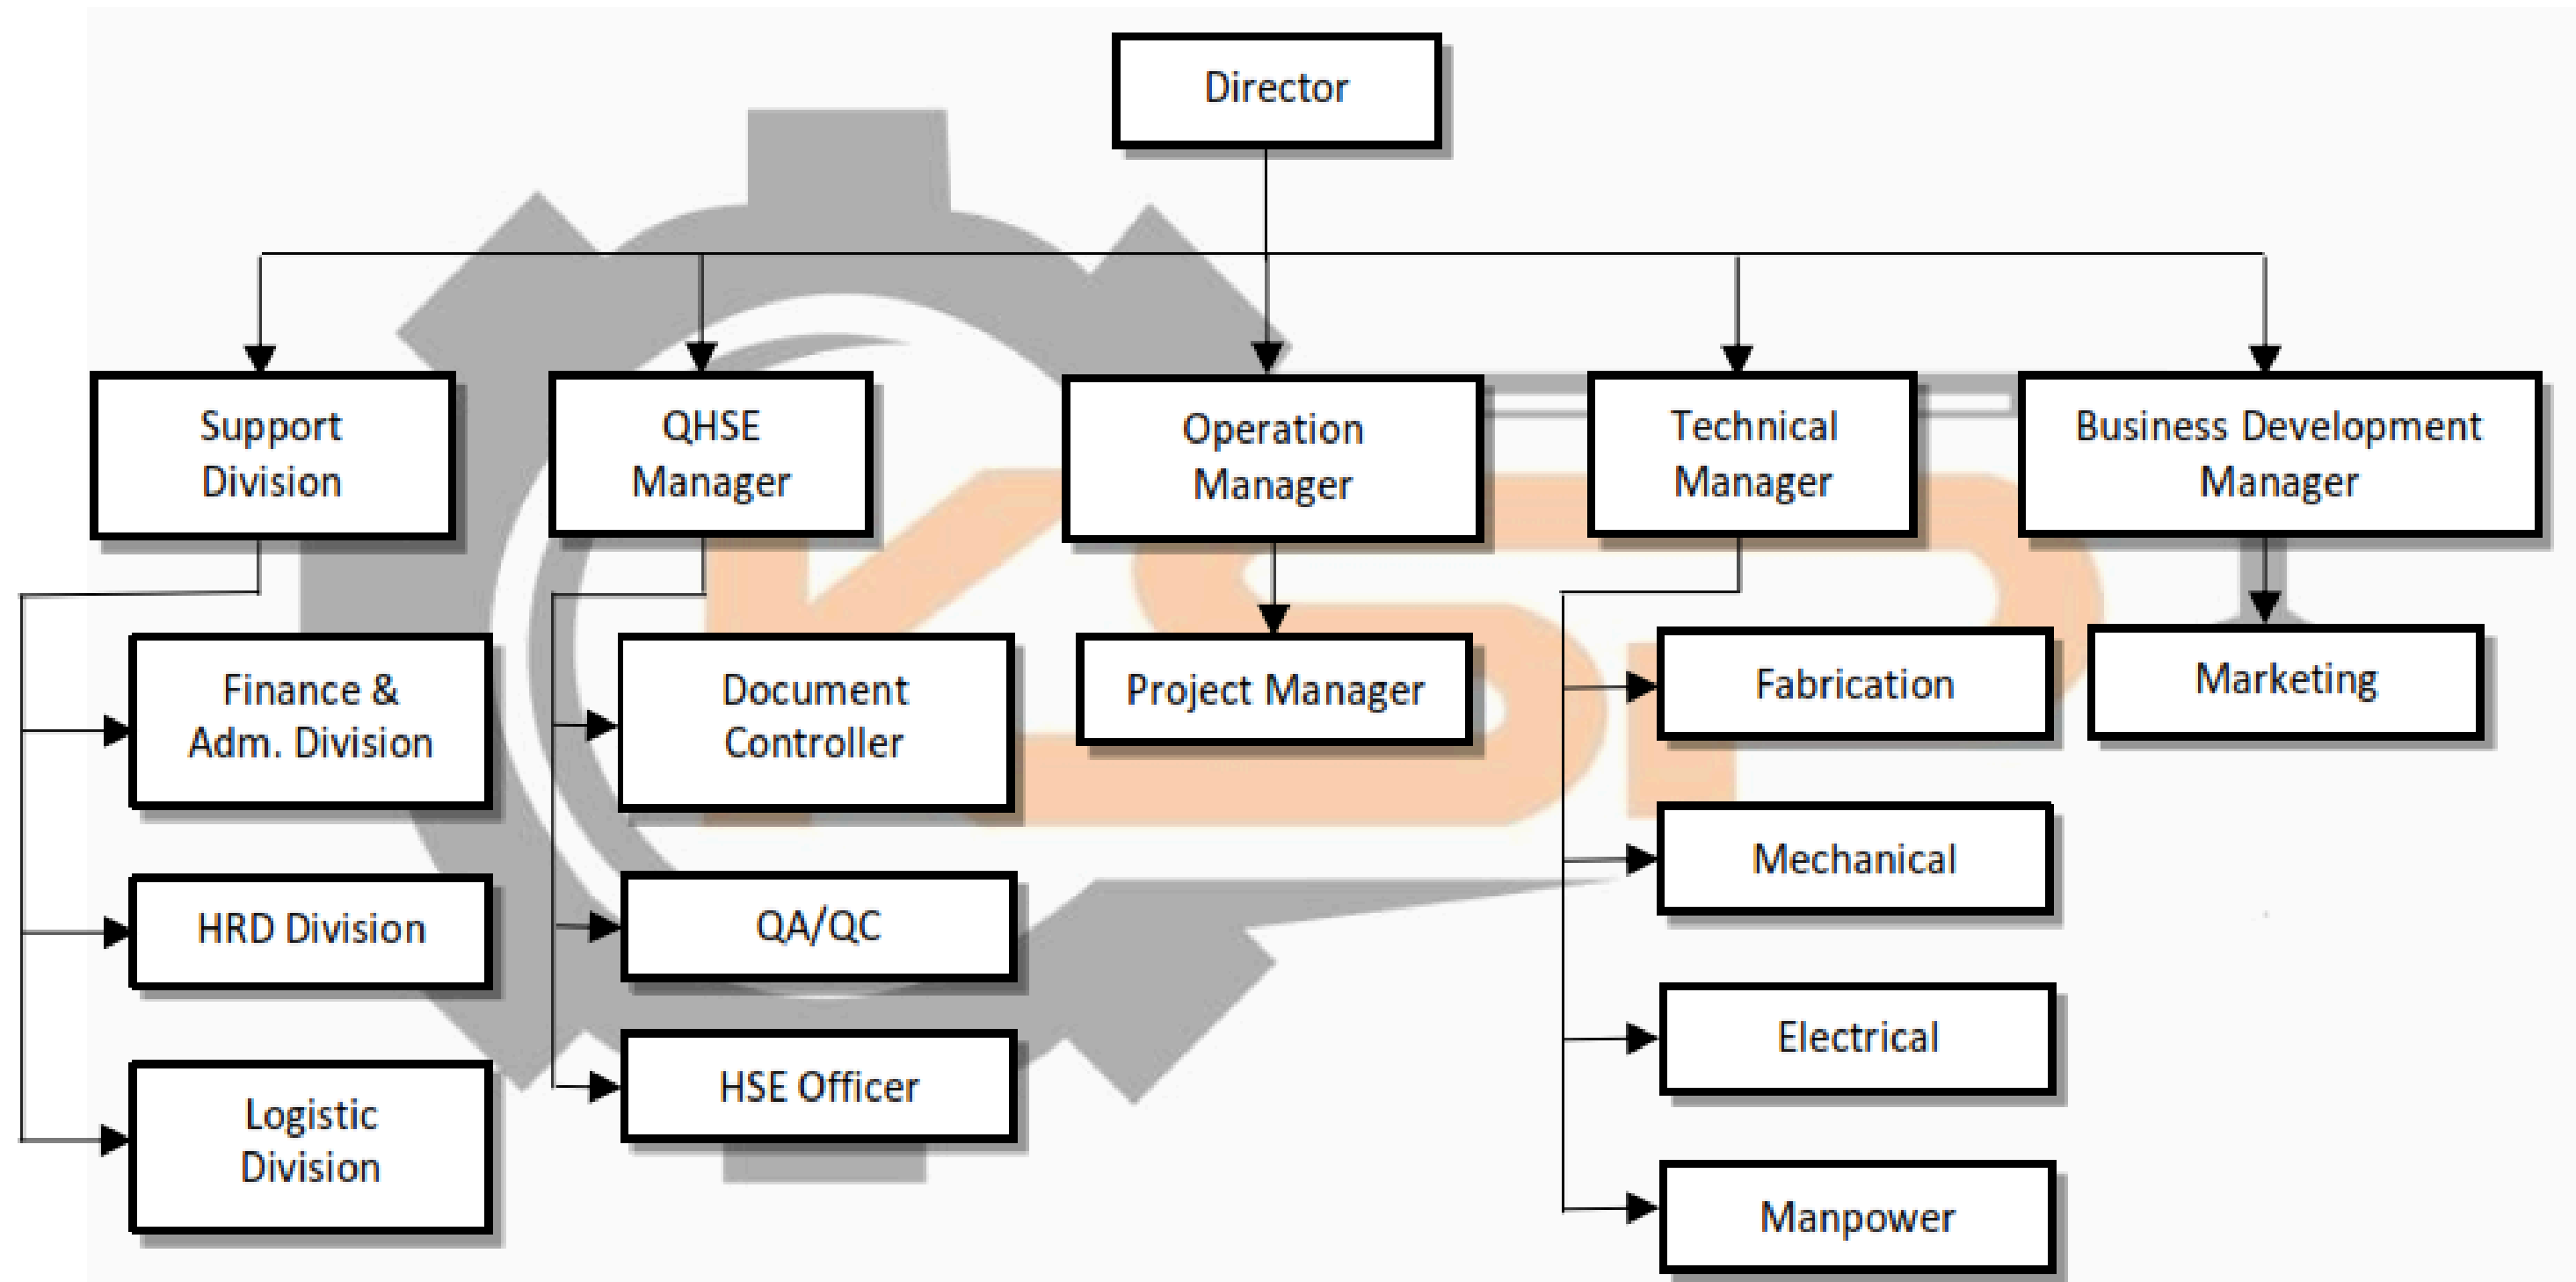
Director

Support Division

QHSE Manager

Operation Manager

Technical Manager

Business Development Manager

Finance & Adm. Division

HRD Division

Logistic Division

Document Controller

QA/QC

HSE Officer

Project Manager

Fabrication

Mechanical

Electrical

Manpower

Marketing